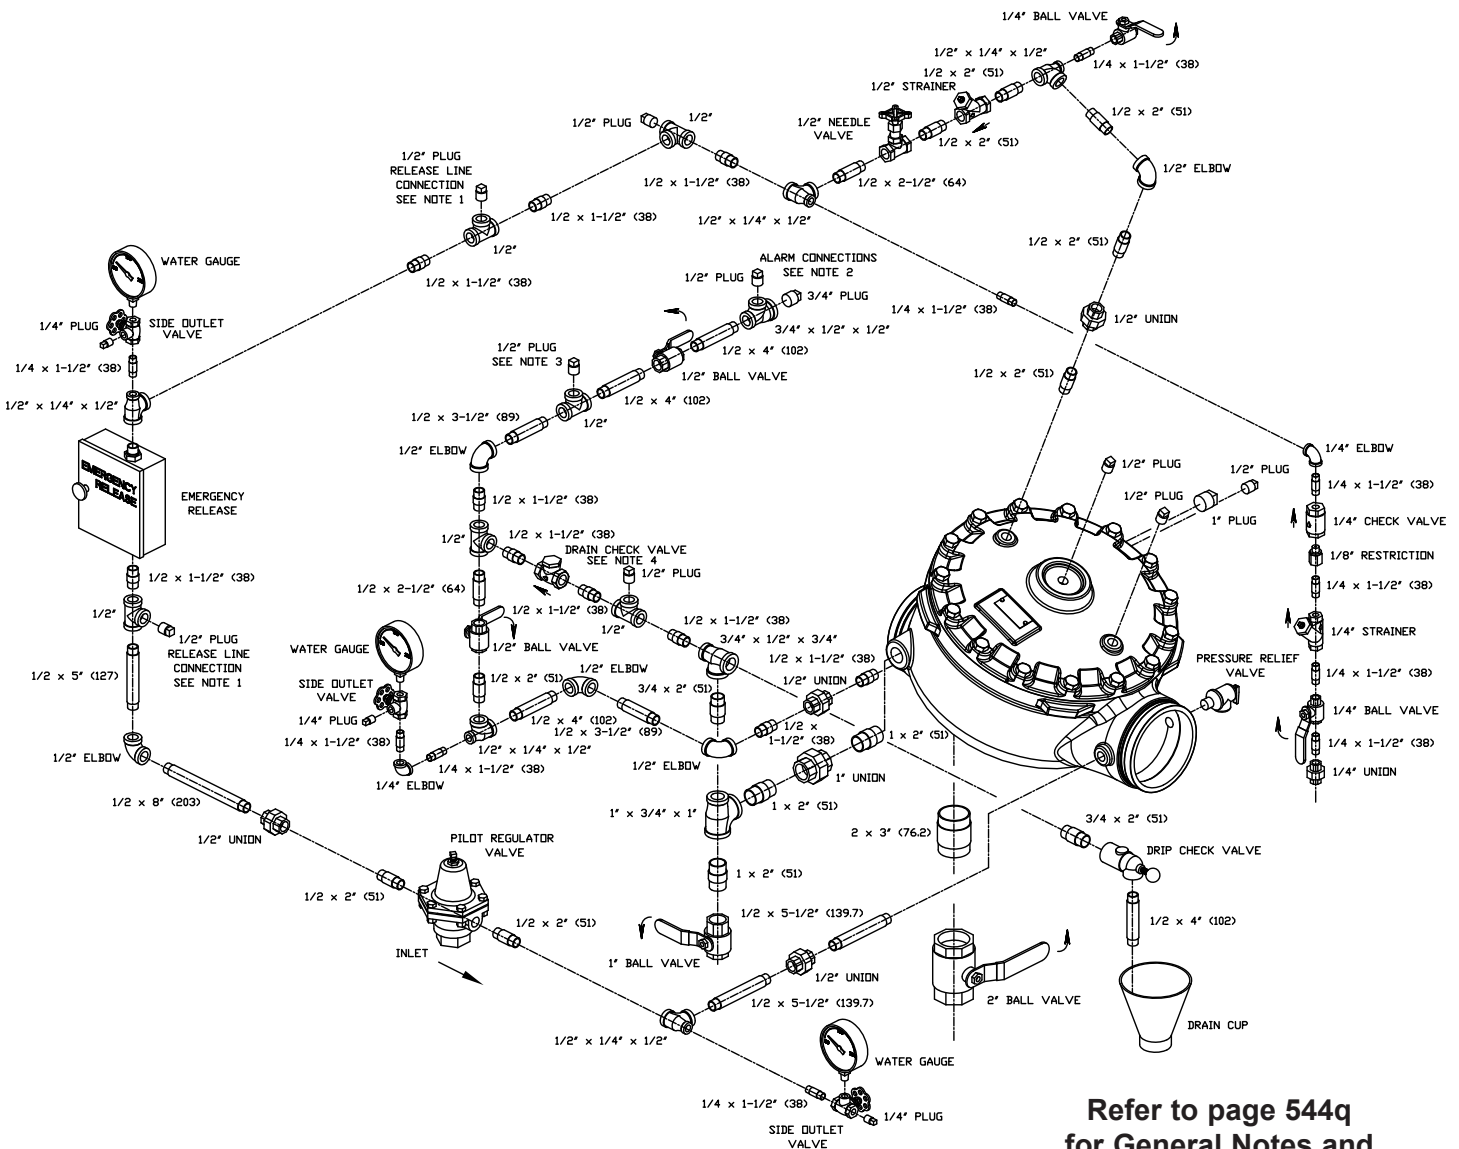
1/4" BALL VALVE
1/2" x 1/4" x 1/2"
1/4 x 1-1/2" (38)
1/2 x 2" (51)
1/2" STRAINER
1/2" NEEDLE VALVE
1/2 x 2" (51)
1/2 x 2" (51)
1/2" ELBOW
1/2" PLUG
1/2"
1/2 x 1-1/2" (38)
1/2 x 2-1/2" (64)
1/2" PLUG RELEASE LINE CONNECTION SEE NOTE 1
1/2 x 1-1/2" (38)
1/2" x 1/4" x 1/2"
1/2"
1/2 x 2" (51)
WATER GAUGE
1/2 x 1-1/2" (38)
ALARM CONNECTIONS SEE NOTE 2
1/2" PLUG
3/4" PLUG
1/4 x 1-1/2" (38)
1/2" UNION
1/4" PLUG
SIDE OUTLET VALVE
3/4" x 1/2" x 1/2"
1/2 x 4" (102)
1/4 x 1-1/2" (38)
1/2" PLUG SEE NOTE 3
1/2" BALL VALVE
1/2 x 2" (51)
1/2" x 1/4" x 1/2"
1/2 x 3-1/2" (89)
1/2 x 4" (102)
1/2"
1/2" ELBOW
1/4" ELBOW
1/2" PLUG
1/2" PLUG
EMERGENCY RELEASE
EMERGENCY RELEASE
1/2 x 1-1/2" (38)
1/2" PLUG
1/4 x 1-1/2" (38)
1/2"
1/2 x 1-1/2" (38)
1" PLUG
1/4" CHECK VALVE
DRAIN CHECK VALVE SEE NOTE 4
1/2 x 1-1/2" (38)
1/2" PLUG
1/8" RESTRICTION
1/2 x 2-1/2" (64)
1/2 x 1-1/2" (38)
1/2"
1/4 x 1-1/2" (38)
1/2"
1/2 x 1-1/2" (38)
1/2" PLUG RELEASE LINE CONNECTION SEE NOTE 1
1/2" BALL VALVE
3/4" x 1/2" x 3/4"
1/4" STRAINER
WATER GAUGE
1/2 x 1-1/2" (38)
1/2 x 5" (127)
1/2" ELBOW
PRESSURE RELIEF VALVE
SIDE OUTLET VALVE
1/2 x 2" (51)
1/2" UNION
1/4 x 1-1/2" (38)
1/4" PLUG
3/4 x 2" (51)
1/2 x 1-1/2" (38)
1/2 x 4" (102)
1/4" BALL VALVE
1/4 x 1-1/2" (38)
1/2 x 3-1/2" (89)
1 x 2" (51)
1/4 x 1-1/2" (38)
1/2" ELBOW
1/2" x 1/4" x 1/2"
1/4" UNION
1/4 x 1-1/2" (38)
1/2" ELBOW
1" UNION
1/4" ELBOW
1/2 x 8" (203)
1" x 3/4" x 1"
1 x 2" (51)
1/2" UNION
3/4 x 2" (51)
PILOT REGULATOR VALVE
2 x 3" (76.2)
DRIP CHECK VALVE
1 x 2" (51)
1/2 x 2" (51)
1/2 x 5-1/2" (139.7)
1/2 x 2" (51)
1/2 x 4" (102)
INLET
1" BALL VALVE
1/2" UNION
2" BALL VALVE
1/2 x 5-1/2" (139.7)
DRAIN CUP
1/2" x 1/4" x 1/2"
WATER GAUGE
1/4 x 1-1/2" (38)
1/4" PLUG
SIDE OUTLET VALVE
Refer to page 544q
for General Notes and